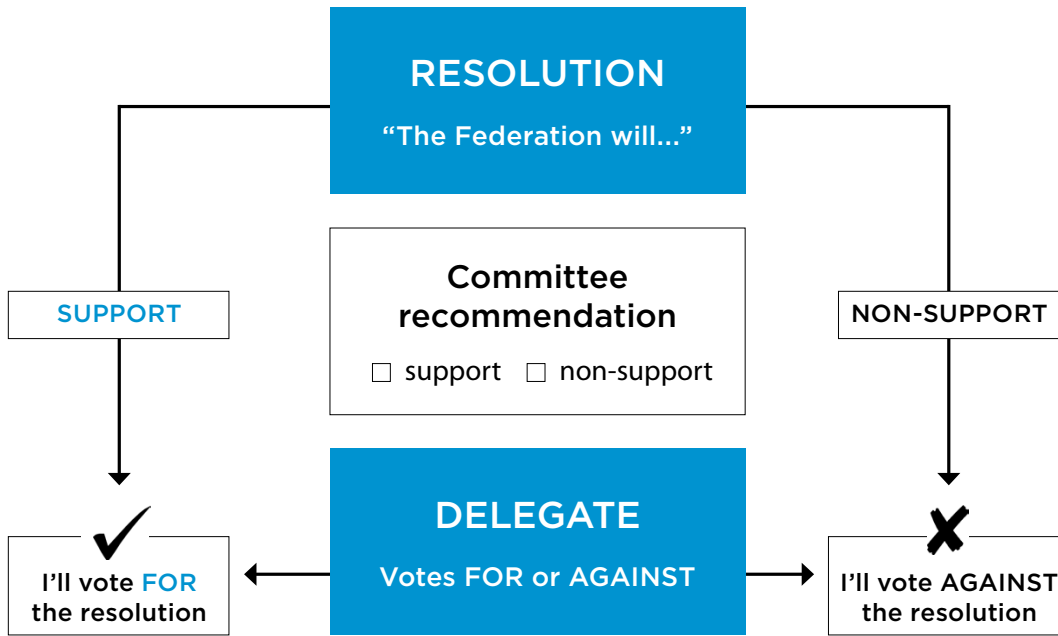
RESOLUTION
“The Federation will…”

SUPPORT

Committee recommendation
☐ support ☐ non-support

NON-SUPPORT

DELEGATE
Votes FOR or AGAINST

I’ll vote FOR the resolution

I’ll vote AGAINST the resolution